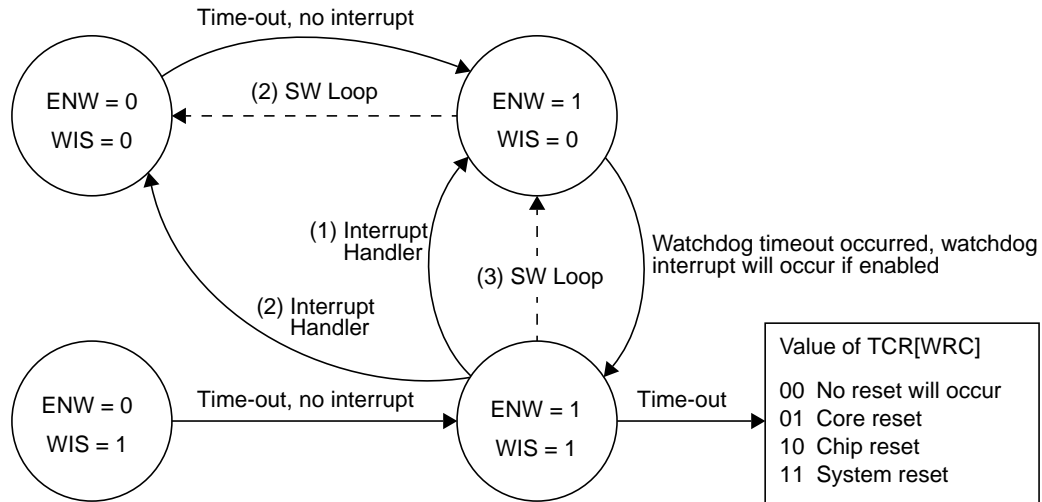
Time-out, no interrupt

ENW = 0
WIS = 0

(2) SW Loop

ENW = 1
WIS = 0

(1) Interrupt Handler

(3) SW Loop

Watchdog timeout occurred, watchdog interrupt will occur if enabled

(2) Interrupt Handler

ENW = 0
WIS = 1

Time-out, no interrupt

ENW = 1
WIS = 1

Time-out

Value of TCR[WRC]
00 No reset will occur
01 Core reset
10 Chip reset
11 System reset